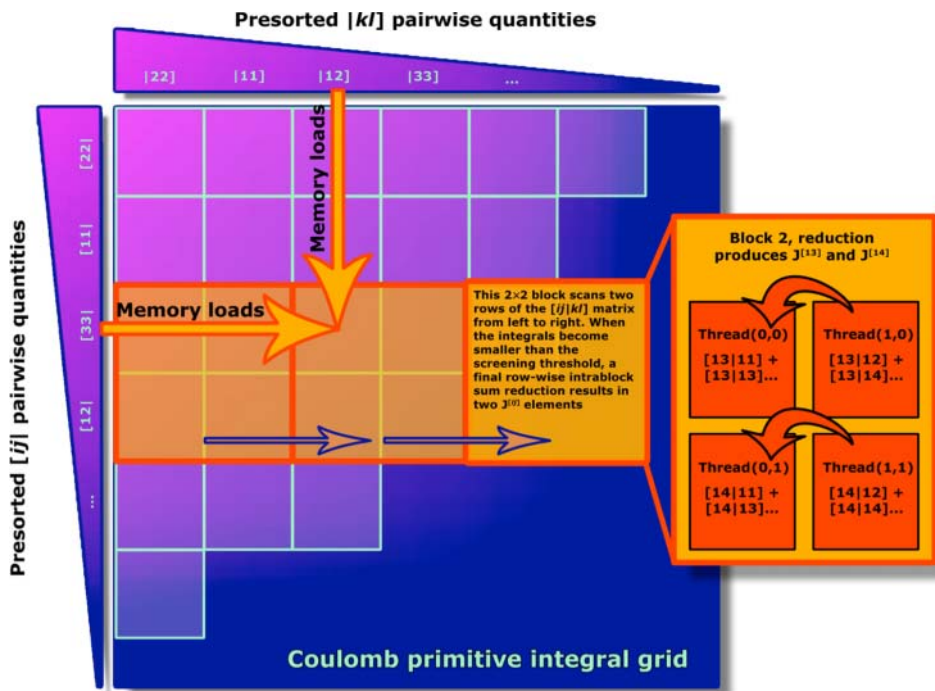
Presorted $|kl]$ pairwise quantities

|22]

|11]

|12]

|33]

...

Presorted $[ij|$ pairwise quantities

[22|

[11|

[33|

[12|

...

Memory loads

Memory loads

This 2×2 block scans two rows of the $[ij|kl]$ matrix from left to right. When the integrals become smaller than the screening threshold, a final row-wise intrablock sum reduction results in two $J^{[ij]}$ elements

Block 2, reduction produces $J^{[13]}$ and $J^{[14]}$

Thread(0,0)
[13|11] +
[13|13]...

Thread(1,0)
[13|12] +
[13|14]...

Thread(0,1)
[14|11] +
[14|13]...

Thread(1,1)
[14|12] +
[14|14]...

Coulomb primitive integral grid